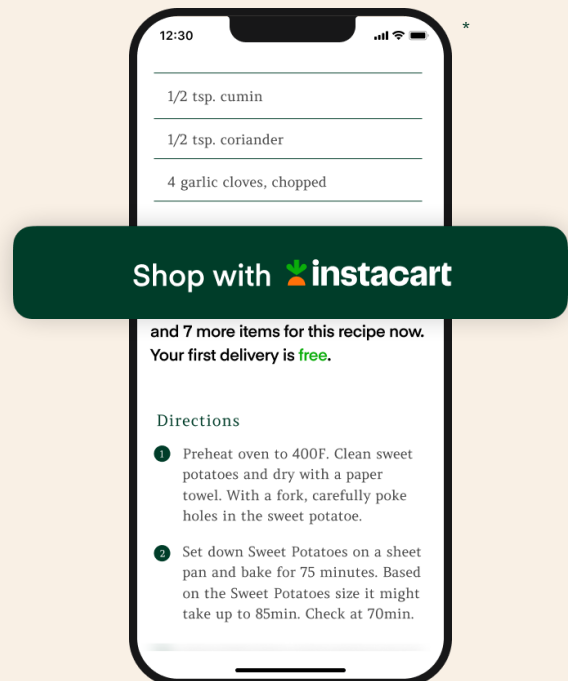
12:30

*

1/2 tsp. cumin

1/2 tsp. coriander

4 garlic cloves, chopped

Shop with instacart

and 7 more items for this recipe now. Your first delivery is free.

Directions

1 Preheat oven to 400F. Clean sweet potatoes and dry with a paper towel. With a fork, carefully poke holes in the sweet potatoe.

2 Set down Sweet Potatoes on a sheet pan and bake for 75 minutes. Based on the Sweet Potatoes size it might take up to 85min. Check at 70min.